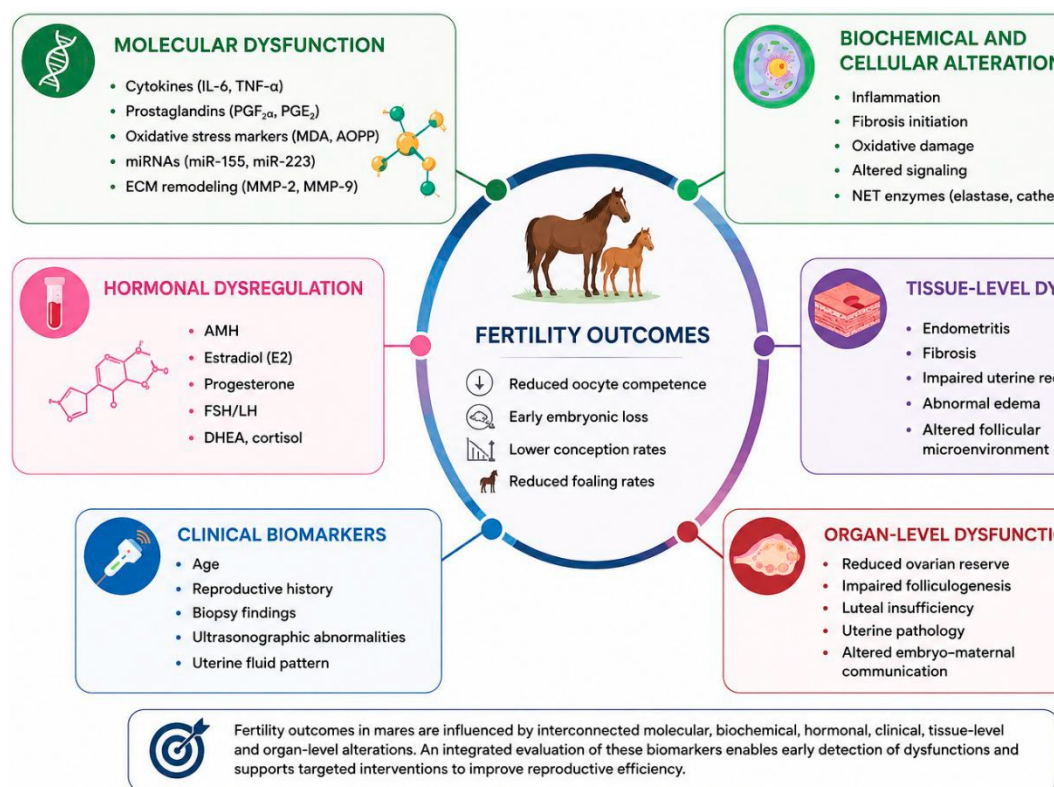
MOLECULAR DYSFUNCTION

- Cytokines (IL-6, TNF-α)
- Prostaglandins ($PGF_{2\alpha}$, $PGE_2$)
- Oxidative stress markers (MDA, AOPP)
- miRNAs (miR-155, miR-223)
- ECM remodeling (MMP-2, MMP-9)

BIOCHEMICAL AND CELLULAR ALTERATION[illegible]

- Inflammation
- Fibrosis initiation
- Oxidative damage
- Altered signaling
- NET enzymes (elastase, cathe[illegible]

HORMONAL DYSREGULATION

- AMH
- Estradiol (E2)
- Progesterone
- FSH/LH
- DHEA, cortisol

FERTILITY OUTCOMES

Reduced oocyte competence
Early embryonic loss
Lower conception rates
Reduced foaling rates

TISSUE-LEVEL DY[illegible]

- Endometritis
- Fibrosis
- Impaired uterine re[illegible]
- Abnormal edema
- Altered follicular microenvironment

CLINICAL BIOMARKERS

- Age
- Reproductive history
- Biopsy findings
- Ultrasonographic abnormalities
- Uterine fluid pattern

ORGAN-LEVEL DYSFUNCTI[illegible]

- Reduced ovarian reserve
- Impaired folliculogenesis
- Luteal insufficiency
- Uterine pathology
- Altered embryo–maternal communication

Fertility outcomes in mares are influenced by interconnected molecular, biochemical, hormonal, clinical, tissue-level and organ-level alterations. An integrated evaluation of these biomarkers enables early detection of dysfunctions and supports targeted interventions to improve reproductive efficiency.